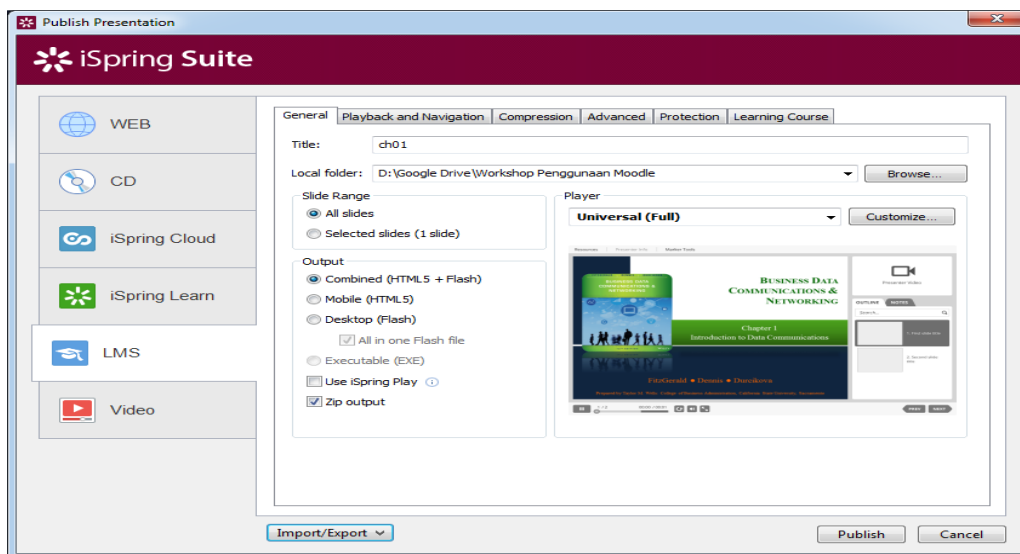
Publish Presentation

iSpring Suite

WEB
CD
iSpring Cloud
iSpring Learn
LMS
Video

General | Playback and Navigation | Compression | Advanced | Protection | Learning Course

Title: ch01
Local folder: D:\Google Drive\Workshop Penggunaan Moodle
Browse...

Slide Range
All slides
Selected slides (1 slide)

Output
Combined (HTML5 + Flash)
Mobile (HTML5)
Desktop (Flash)
All in one Flash file
Executable (EXE)
Use iSpring Play
Zip output

Player
Universal (Full)
Customize...

BUSINESS DATA COMMUNICATIONS & NETWORKING
Chapter 1
Introduction to Data Communications
FitzGerald • Dennis • Durcikova
Presenter Video
OUTLINE NOTES
PREV NEXT

Import/Export
Publish
Cancel